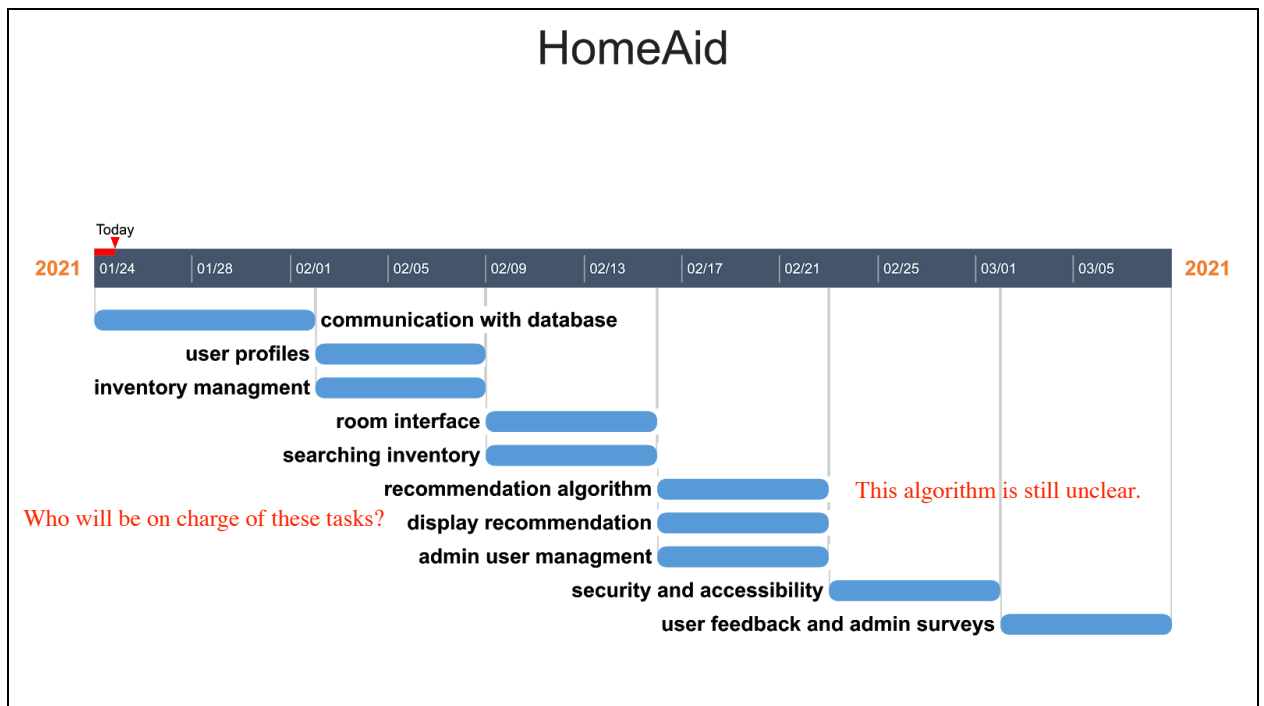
HomeAid

Today

2021 01/24 01/28 02/01 02/05 02/09 02/13 02/17 02/21 02/25 03/01 03/05 2021

communication with database
user profiles
inventory managment
room interface
searching inventory
recommendation algorithm
This algorithm is still unclear.
Who will be on charge of these tasks?
display recommendation
admin user managment
security and accessibility
user feedback and admin surveys